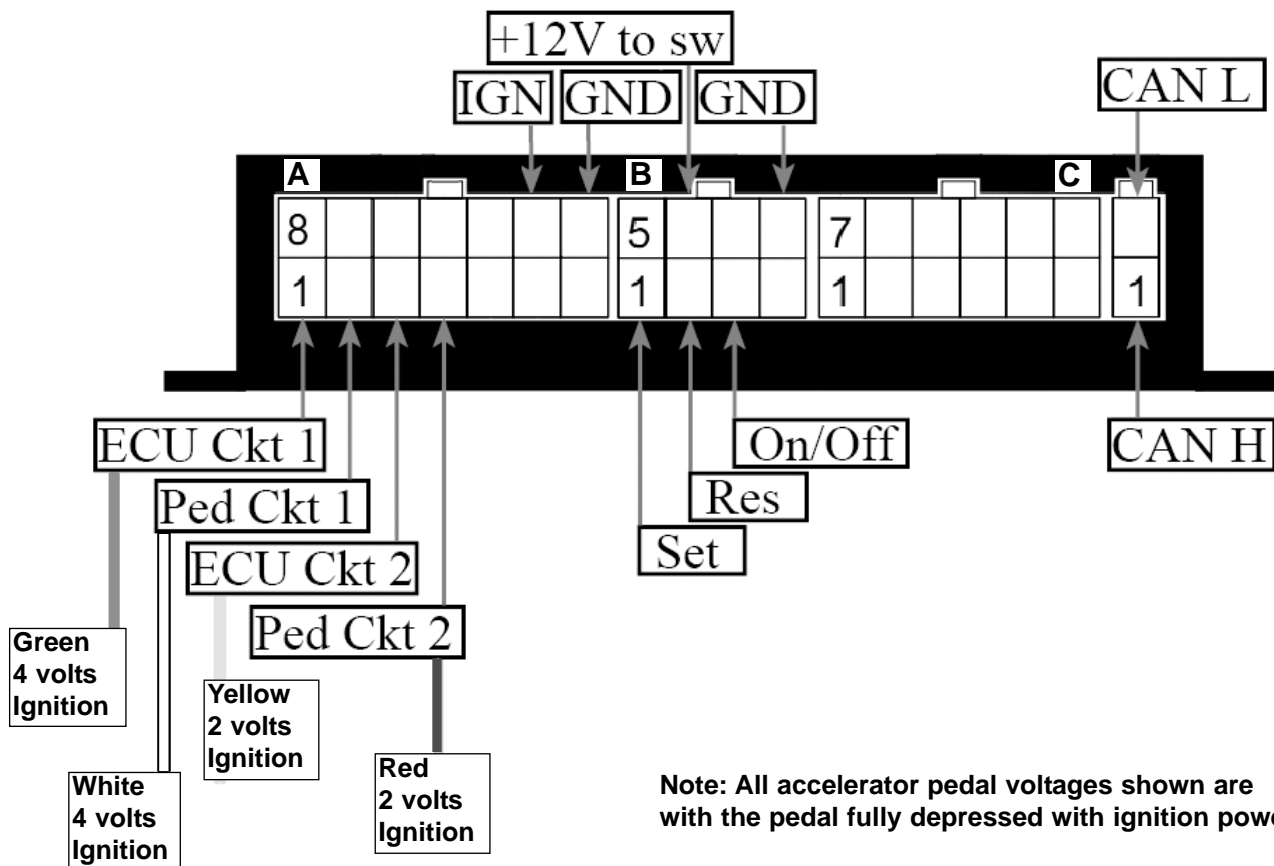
+12V to sw

IGN GND GND

CAN L

A B C

8 5 7

1 1 1 1

ECU Ckt 1

Ped Ckt 1

ECU Ckt 2

Ped Ckt 2

On/Off

Res

Set

CAN H

Green
4 volts
Ignition

Yellow
2 volts
Ignition

White
4 volts
Ignition

Red
2 volts
Ignition

Note: All accelerator pedal voltages shown are with the pedal fully depressed with ignition pow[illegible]